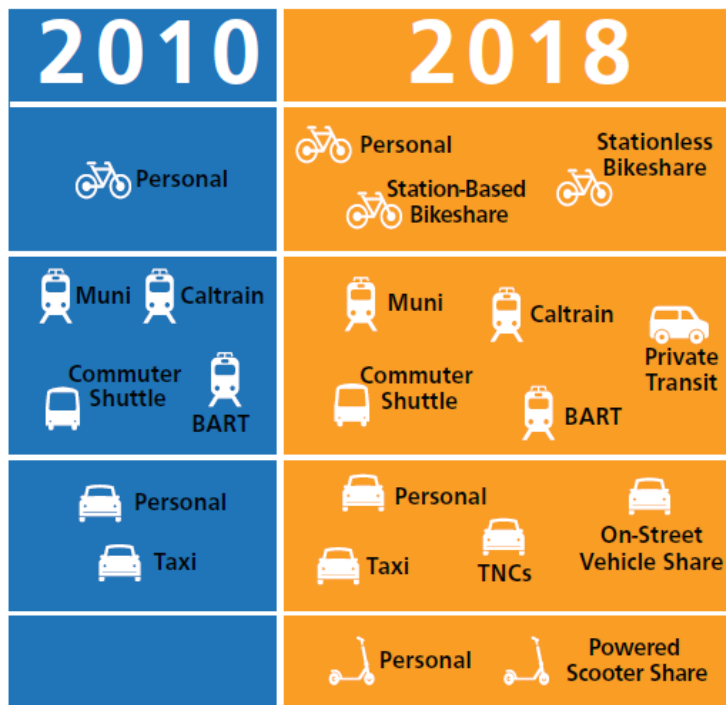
| 2010 | 2018 |
|---|---|
| Personal | Personal<br>Station-Based Bikeshare<br>Stationless Bikeshare |
| Muni<br>Caltrain<br>Commuter Shuttle<br>BART | Muni<br>Caltrain<br>Private Transit<br>Commuter Shuttle<br>BART |
| Personal<br>Taxi | Personal<br>On-Street Vehicle Share<br>Taxi<br>TNCs |
| | Personal<br>Powered Scooter Share |